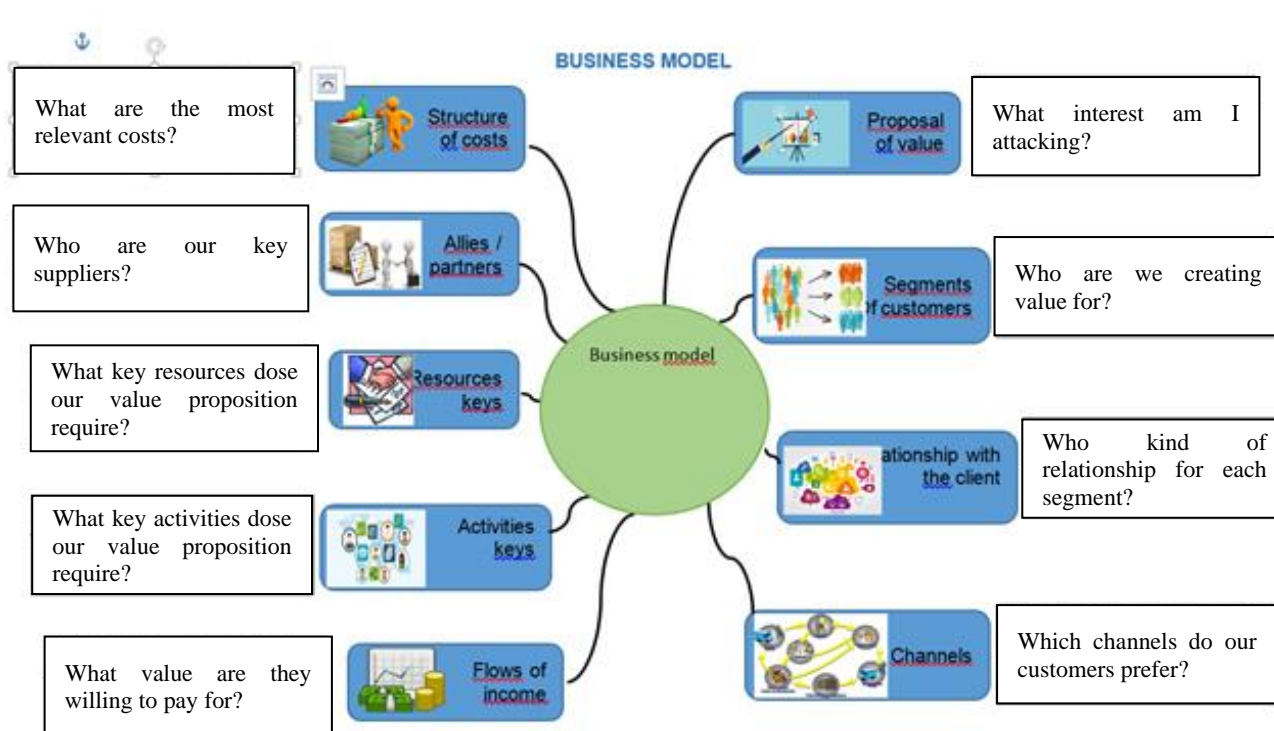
BUSINESS MODEL

What are the most relevant costs?

Structure of costs

Proposal of value

What interest am I attacking?

Who are our key suppliers?

Allies / partners

Segments of customers

Who are we creating value for?

Business model

What key resources dose our value proposition require?

Resources keys

ationship with the client

Who kind of relationship for each segment?

What key activities dose our value proposition require?

Activities keys

What value are they willing to pay for?

Flows of income

Channels

Which channels do our customers prefer?